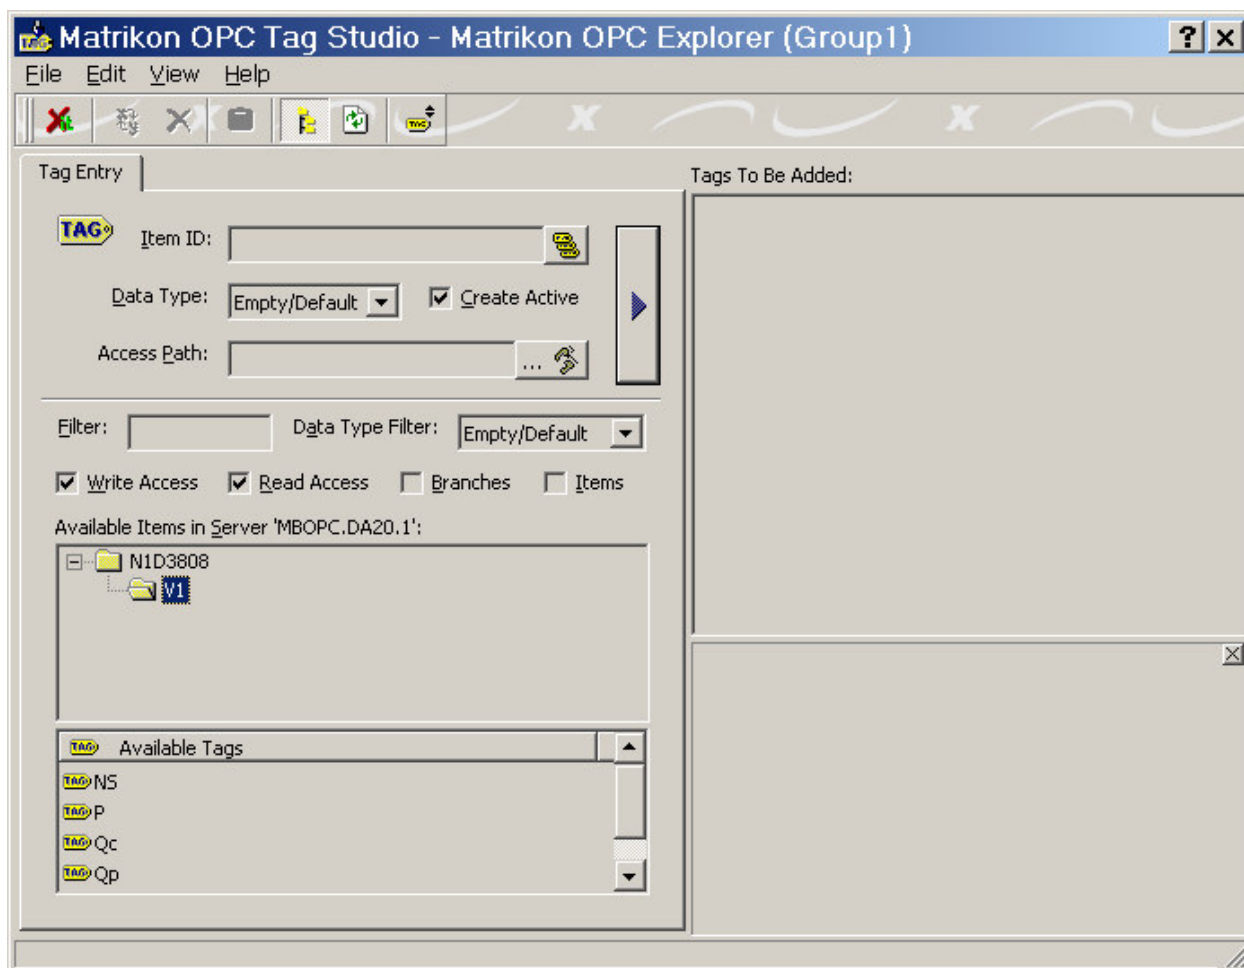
Matrikon OPC Tag Studio - Matrikon OPC Explorer (Group1)

? X

File Edit View Help

Tag Entry

Tags To Be Added:

TAG Item ID:

Data Type: Empty/Default

Create Active

Access Path: ...

Filter:

Data Type Filter: Empty/Default

Write Access Read Access Branches Items

Available Items in Server 'MBOPC.DA20.1':

N1D3808

V1

TAG Available Tags

TAG NS

TAG P

TAG Qc

TAG Qp